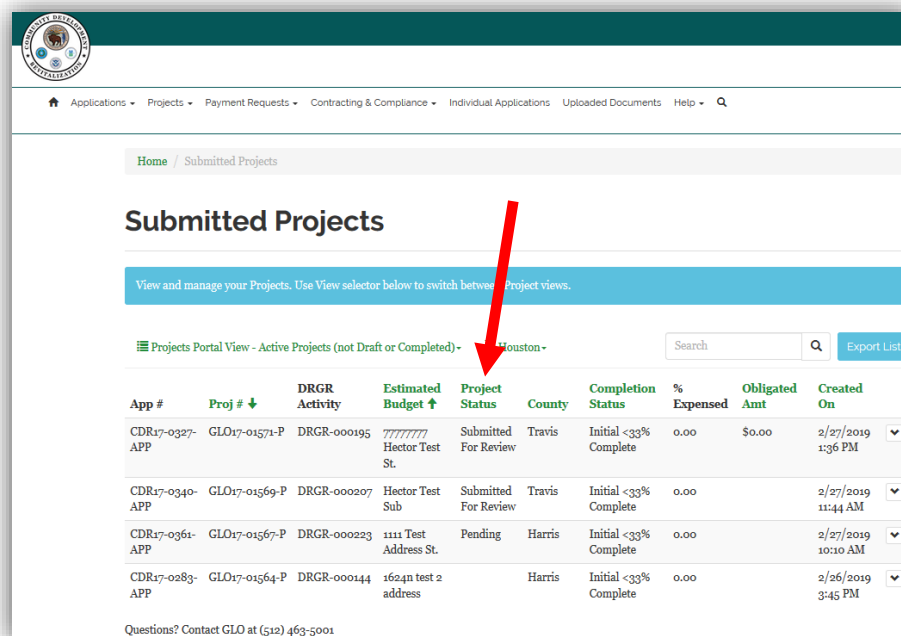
COMMUNITY DEVELOPMENT REVITALIZATION

Applications ▾ Projects ▾ Payment Requests ▾ Contracting & Compliance ▾ Individual Applications Uploaded Documents Help ▾

Home / Submitted Projects

Submitted Projects

View and manage your Projects. Use View selector below to switch betwe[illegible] Project views.

Projects Portal View - Active Projects (not Draft or Completed) ▾ Houston ▾

Search

Export List

| App # | Proj # ↓ | DRGR Activity | Estimated Budget ↑ | Project Status | County | Completion Status | % Expensed | Obligated Amt | Created On |
|---|---|---|---|---|---|---|---|---|---|
| CDR17-0327-APP | GLO17-01571-P | DRGR-000195 | 77777777 Hector Test St. | Submitted For Review | Travis | Initial <33% Complete | 0.00 | $0.00 | 2/27/2019 1:36 PM |
| CDR17-0340-APP | GLO17-01569-P | DRGR-000207 | Hector Test Sub | Submitted For Review | Travis | Initial <33% Complete | 0.00 | | 2/27/2019 11:44 AM |
| CDR17-0361-APP | GLO17-01567-P | DRGR-000223 | 1111 Test Address St. | Pending | Harris | Initial <33% Complete | 0.00 | | 2/27/2019 10:10 AM |
| CDR17-0283-APP | GLO17-01564-P | DRGR-000144 | 1624n test 2 address | | Harris | Initial <33% Complete | 0.00 | | 2/26/2019 3:45 PM |

Questions? Contact GLO at (512) 463-5001